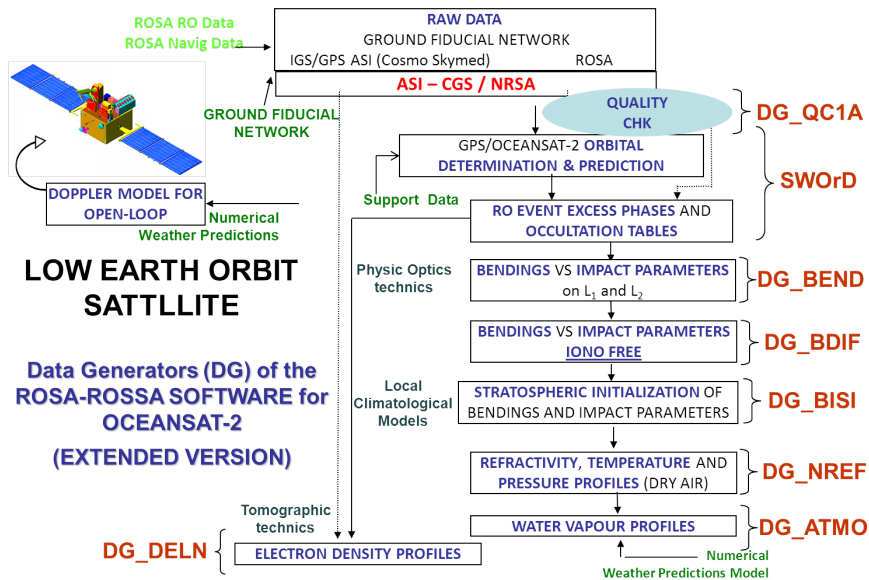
ROSA RO Data
ROSA Navig Data

RAW DATA
GROUND FIDUCIAL NETWORK
IGS/GPS ASI (Cosmo Skymed) ROSA

ASI – CGS / NRSA

QUALITY CHK

DG_QC1A

GROUND FIDUCIAL NETWORK

GPS/OCEANSAT-2 ORBITAL DETERMINATION & PREDICTION

SWOrD

DOPPLER MODEL FOR OPEN-LOOP

Numerical Weather Predictions

Support Data

RO EVENT EXCESS PHASES AND OCCULTATION TABLES

LOW EARTH ORBIT SATTLLITE

Physic Optics technics

BENDINGS VS IMPACT PARAMETERS on $L_1$ and $L_2$

DG_BEND

BENDINGS VS IMPACT PARAMETERS IONO FREE

DG_BDIF

Data Generators (DG) of the ROSA-ROSSA SOFTWARE for OCEANSAT-2

(EXTENDED VERSION)

Local Climatological Models

STRATOSPHERIC INITIALIZATION OF BENDINGS AND IMPACT PARAMETERS

DG_BISI

REFRACTIVITY, TEMPERATURE AND PRESSURE PROFILES (DRY AIR)

DG_NREF

Tomographic technics

WATER VAPOUR PROFILES

DG_ATMO

DG_DELN

ELECTRON DENSITY PROFILES

Numerical Weather Predictions Model